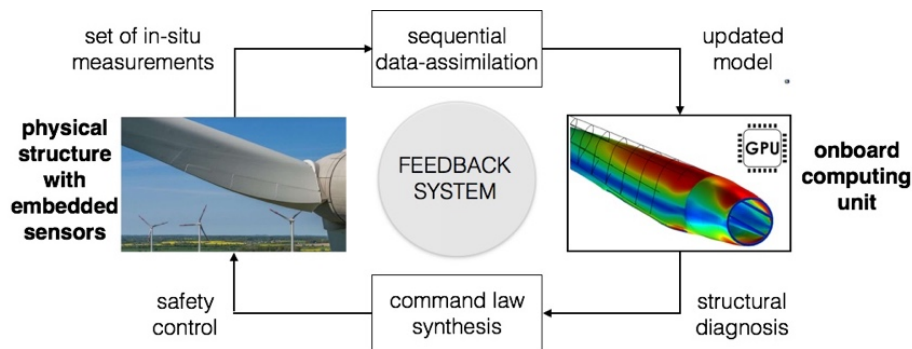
set of in-situ measurements

sequential data-assimilation

updated model

physical structure with embedded sensors

FEEDBACK SYSTEM

GPU

onboard computing unit

safety control

command law synthesis

structural diagnosis